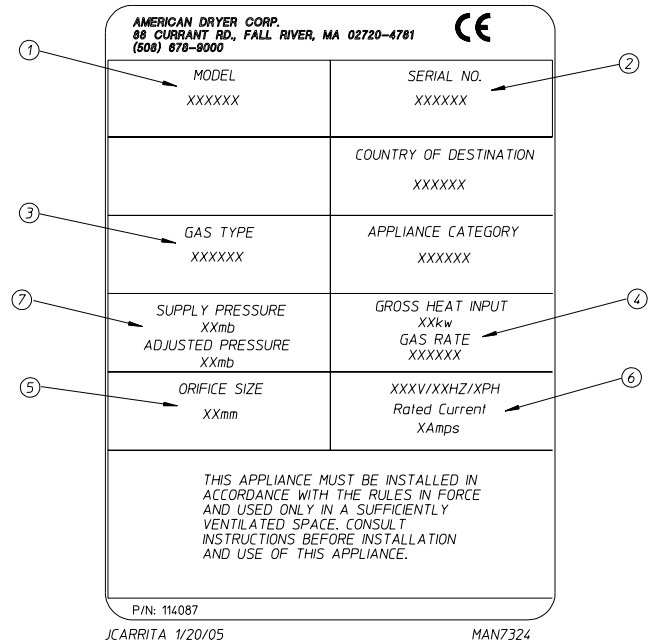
AMERICAN DRYER CORP.
88 CURRANT RD., FALL RIVER, MA 02720-4781
(508) 678-9000

CE

1

2

| MODEL XXXXXX | SERIAL NO. XXXXXX |
|---|---|
| | COUNTRY OF DESTINATION XXXXXX |
| GAS TYPE XXXXXX | APPLIANCE CATEGORY XXXXXX |
| SUPPLY PRESSURE XXmb ADJUSTED PRESSURE XXmb | GROSS HEAT INPUT XXkw GAS RATE XXXXXX |
| ORIFICE SIZE XXmm | XXXV/XXHZ/XPH Rated Current XAmps |

3

7

4

5

6

THIS APPLIANCE MUST BE INSTALLED IN ACCORDANCE WITH THE RULES IN FORCE AND USED ONLY IN A SUFFICIENTLY VENTILATED SPACE. CONSULT INSTRUCTIONS BEFORE INSTALLATION AND USE OF THIS APPLIANCE.

P/N: 114087

JCARRITA 1/20/05

MAN7324